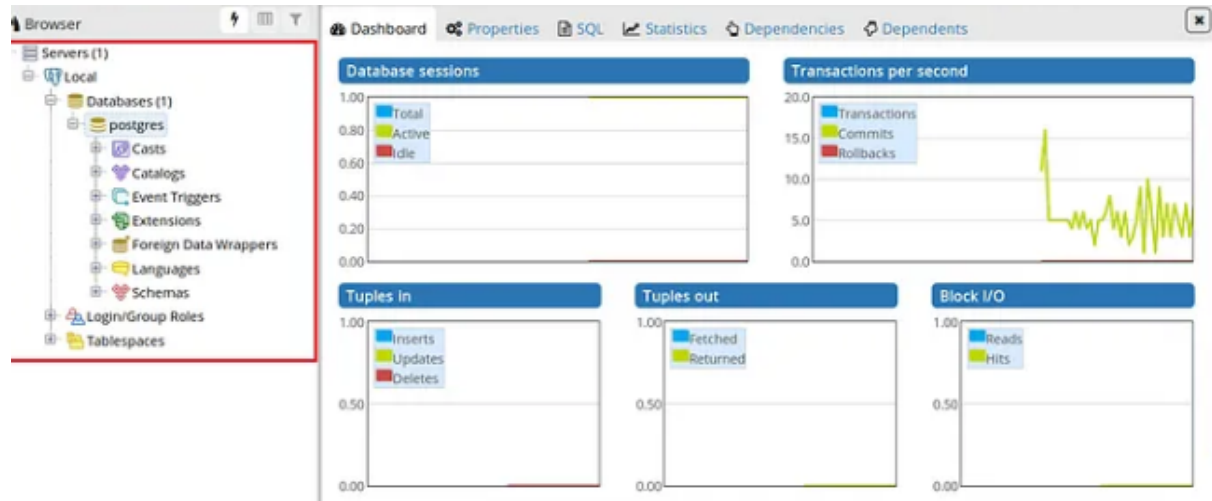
Browser

Servers (1)
Local
Databases (1)
postgres
Casts
Catalogs
Event Triggers
Extensions
Foreign Data Wrappers
Languages
Schemas
Login/Group Roles
Tablespaces

Dashboard Properties SQL Statistics Dependencies Dependents

Database sessions
1.00
0.80
0.60
0.40
0.20
0.00
Total
Active
Idle

Transactions per second
20.0
15.0
10.0
5.0
0.0
Transactions
Commits
Rollbacks

Tuples in
1.00
0.50
0.00
Inserts
Updates
Deletes

Tuples out
1.00
0.50
0.00
Fetched
Returned

Block I/O
1.00
0.50
0.00
Reads
Hits